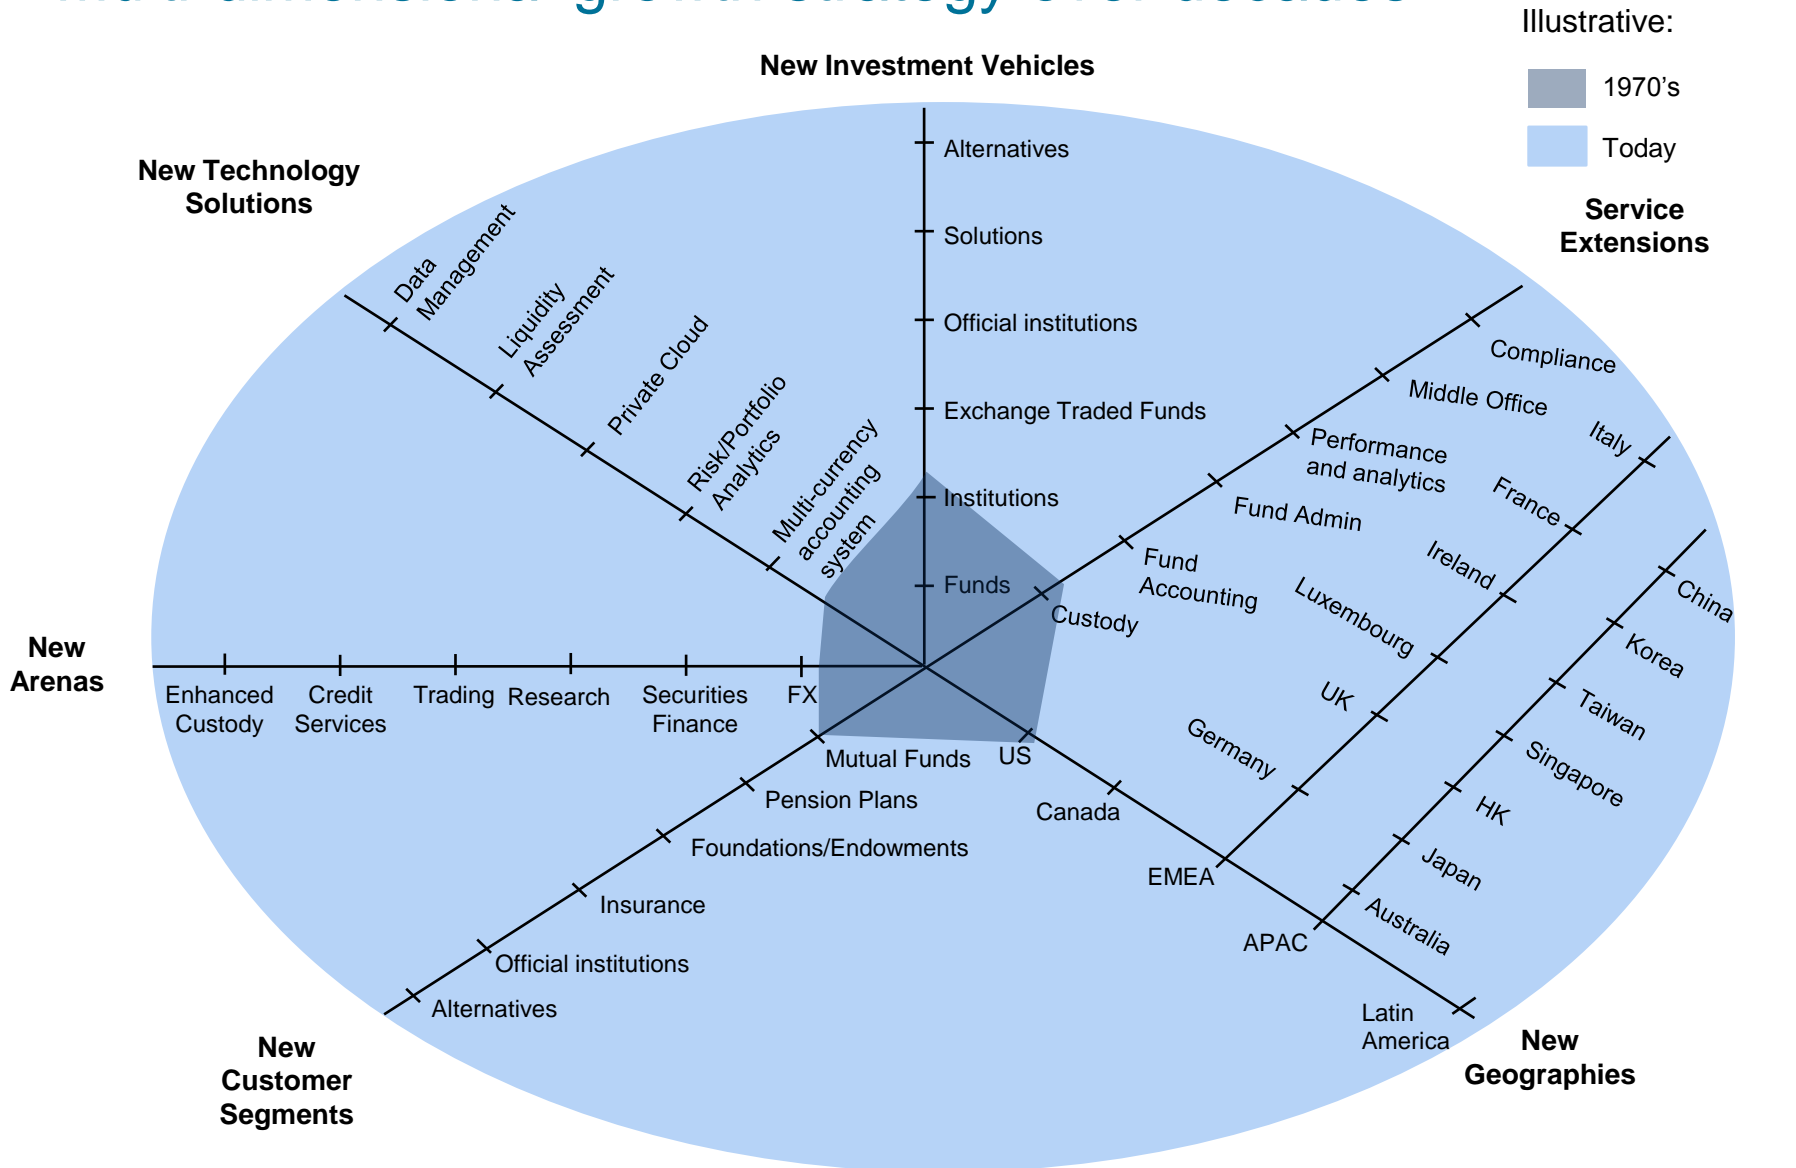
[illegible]

Illustrative:

1970's

Today

New Investment Vehicles

Alternatives

Solutions

Official institutions

Exchange Traded Funds

Institutions

Funds

New Technology Solutions

Data Management

Liquidity Assessment

Private Cloud

Risk/Portfolio Analytics

Multi-currency accounting system

Service Extensions

Compliance

Middle Office

Performance and analytics

Fund Admin

Fund Accounting

Custody

Italy

France

Ireland

Luxembourg

UK

Germany

China

Korea

Taiwan

Singapore

HK

Japan

Australia

New Arenas

Enhanced Custody

Credit Services

Trading

Research

Securities Finance

FX

Mutual Funds

US

Pension Plans

Canada

Foundations/Endowments

EMEA

Insurance

APAC

Official institutions

Alternatives

Latin America

New Customer Segments

New Geographies